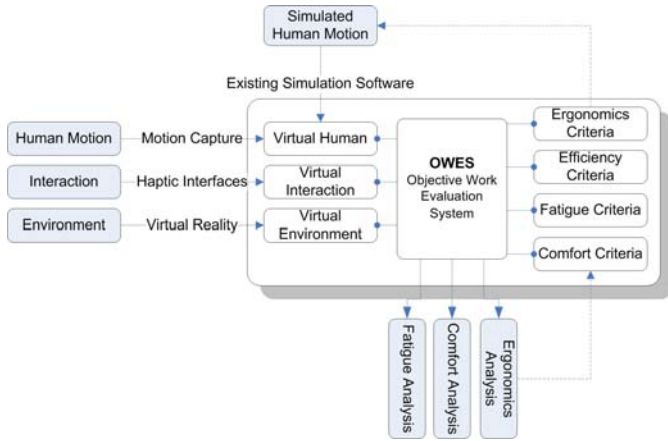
Simulated Human Motion

Existing Simulation Software

Human Motion

Motion Capture

Virtual Human

Interaction

Haptic Interfaces

Virtual Interaction

Environment

Virtual Reality

Virtual Environment

OWES
Objective Work Evaluation System

Ergonomics Criteria

Efficiency Criteria

Fatigue Criteria

Comfort Criteria

Fatigue Analysis

Comfort Analysis

Ergonomics Analysis